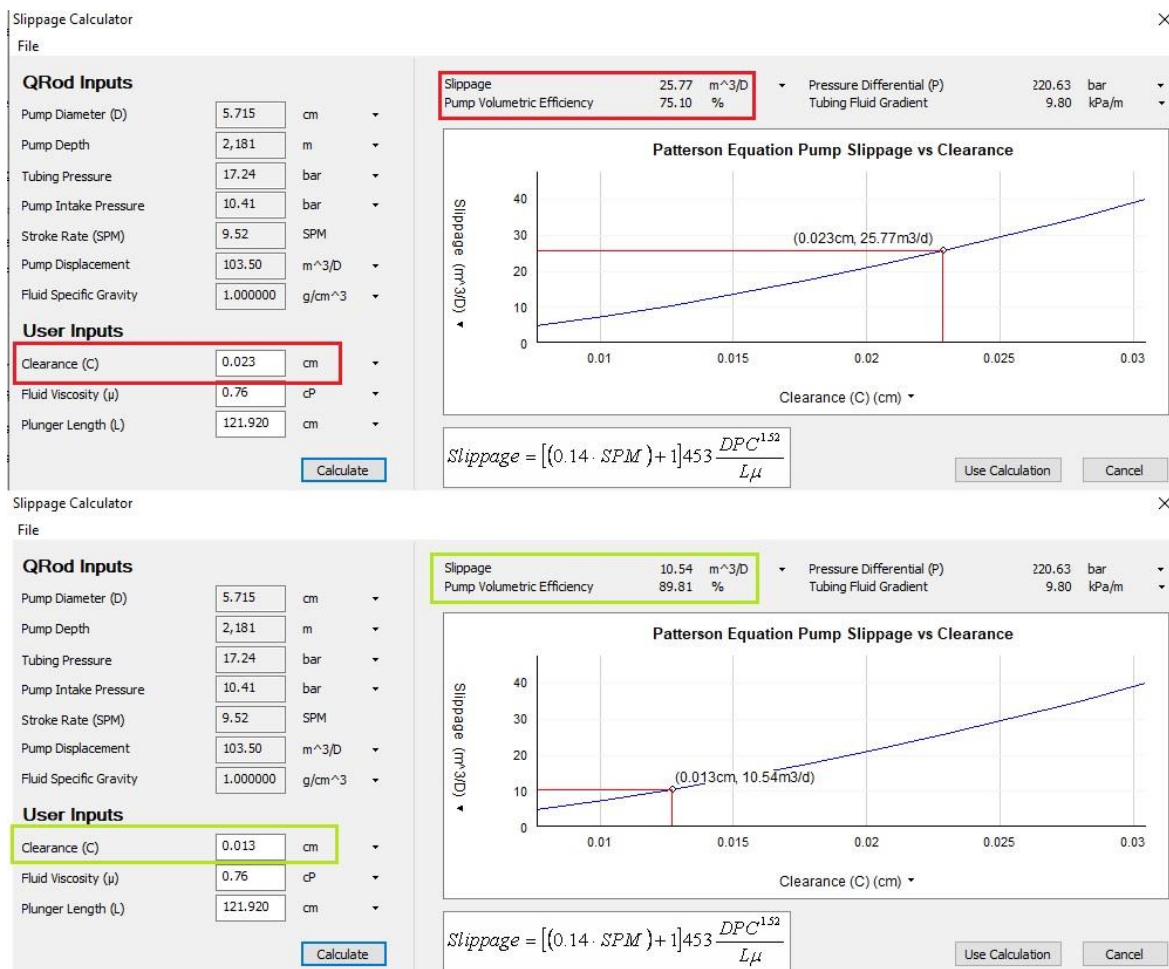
Slippage Calculator
×
File

QRod Inputs

| | | |
|---|---|---|
| Pump Diameter (D) | 5.715 | cm |
| Pump Depth | 2,181 | m |
| Tubing Pressure | 17.24 | bar |
| Pump Intake Pressure | 10.41 | bar |
| Stroke Rate (SPM) | 9.52 | SPM |
| Pump Displacement | 103.50 | m^3/D |
| Fluid Specific Gravity | 1.000000 | g/cm^3 |

User Inputs

| | | |
|---|---|---|
| Clearance (C) | 0.023 | cm |
| Fluid Viscosity (µ) | 0.76 | cP |
| Plunger Length (L) | 121.920 | cm |

Calculate

Slippage 25.77 m^3/D
Pump Volumetric Efficiency 75.10 %
Pressure Differential (P) 220.63 bar
Tubing Fluid Gradient 9.80 kPa/m

Patterson Equation Pump Slippage vs Clearance

Slippage (m^3/D)
40
30
20
10
0
(0.023cm, 25.77m3/d)
0.01 0.015 0.02 0.025 0.03
Clearance (C) (cm)

$Slippage = [(0.14 \cdot SPM)+1]453\frac{DPC^{1.52}}{L\mu}$

Use Calculation
Cancel

Slippage Calculator
×
File

QRod Inputs

| | | |
|---|---|---|
| Pump Diameter (D) | 5.715 | cm |
| Pump Depth | 2,181 | m |
| Tubing Pressure | 17.24 | bar |
| Pump Intake Pressure | 10.41 | bar |
| Stroke Rate (SPM) | 9.52 | SPM |
| Pump Displacement | 103.50 | m^3/D |
| Fluid Specific Gravity | 1.000000 | g/cm^3 |

User Inputs

| | | |
|---|---|---|
| Clearance (C) | 0.013 | cm |
| Fluid Viscosity (µ) | 0.76 | cP |
| Plunger Length (L) | 121.920 | cm |

Calculate

Slippage 10.54 m^3/D
Pump Volumetric Efficiency 89.81 %
Pressure Differential (P) 220.63 bar
Tubing Fluid Gradient 9.80 kPa/m

Patterson Equation Pump Slippage vs Clearance

Slippage (m^3/D)
40
30
20
10
0
(0.013cm, 10.54m3/d)
0.01 0.015 0.02 0.025 0.03
Clearance (C) (cm)

$Slippage = [(0.14 \cdot SPM)+1]453\frac{DPC^{1.52}}{L\mu}$

Use Calculation
Cancel